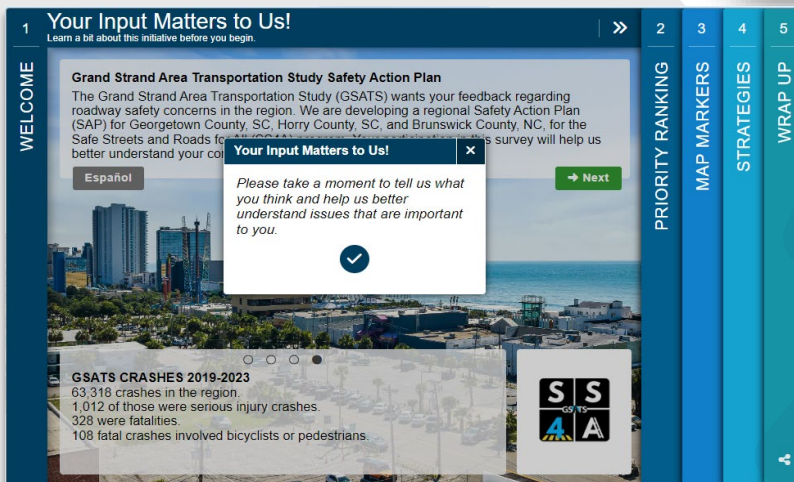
1
WELCOME

Your Input Matters to Us!
Learn a bit about this initiative before you begin.

Grand Strand Area Transportation Study Safety Action Plan
The Grand Strand Area Transportation Study (GSATS) wants your feedback regarding roadway safety concerns in the region. We are developing a regional Safety Action Plan (SAP) for Georgetown County, SC, Horry County, SC, and Brunswick County, NC, for the Safe Streets and Roads for All (SS4A) program. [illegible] survey will help us better understand your co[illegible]

Español

Next

Your Input Matters to Us!

Please take a moment to tell us what you think and help us better understand issues that are important to you.

GSATS CRASHES 2019-2023
63,318 crashes in the region.
1,012 of those were serious injury crashes.
328 were fatalities.
108 fatal crashes involved bicyclists or pedestrians.

S S
GSATS
4 A

2
PRIORITY RANKING

3
MAP MARKERS

4
STRATEGIES

5
WRAP UP